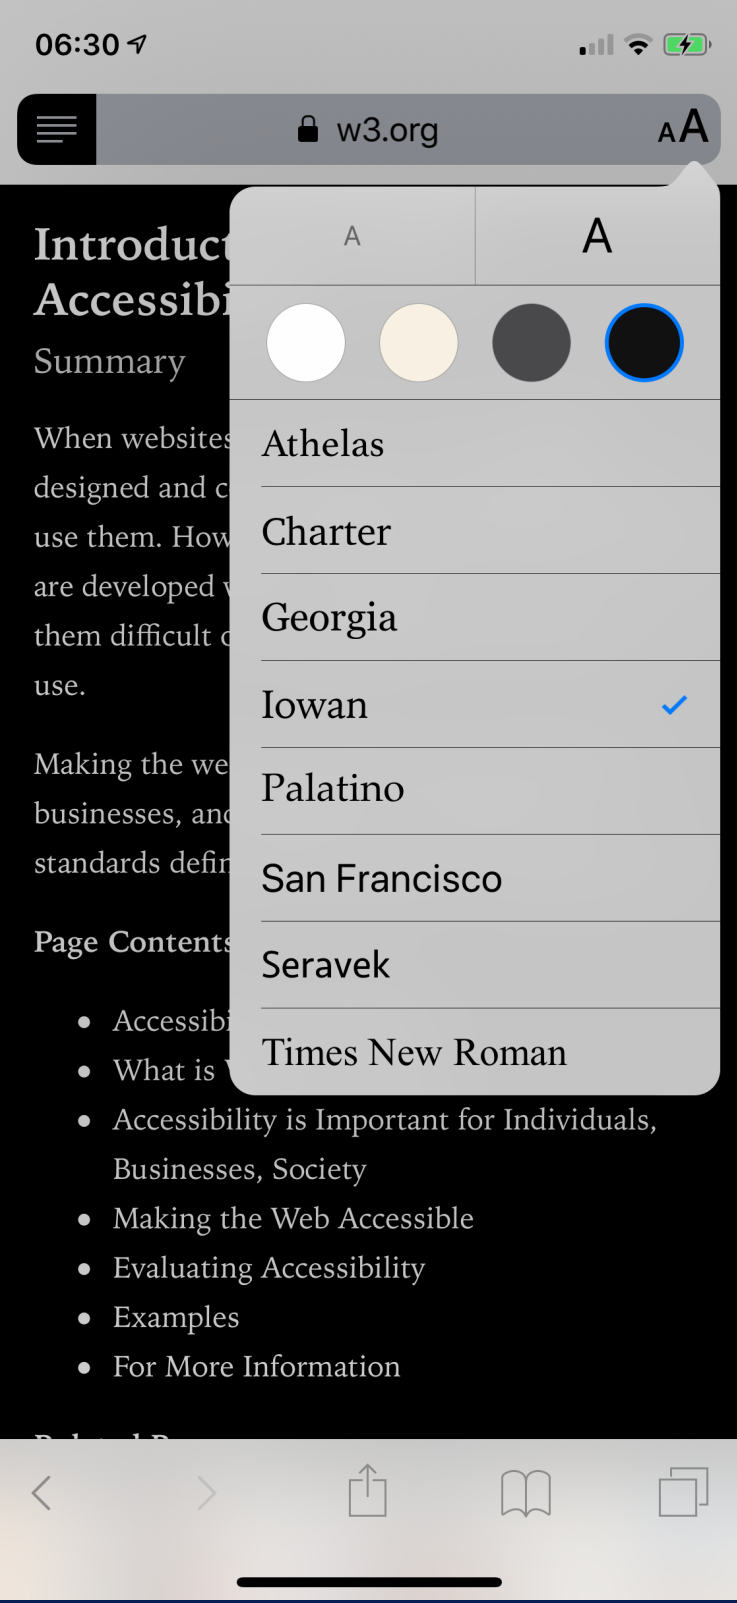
06:30

w3.org

AA

Introduct
Accessibi
Summary

When websites
designed and c
use them. How
are developed v
them difficult c
use.

Making the we
businesses, and
standards defir

Page Contents

- Accessibi
- What is V
- Accessibility is Important for Individuals, Businesses, Society
- Making the Web Accessible
- Evaluating Accessibility
- Examples
- For More Information

A

A

Athelas
Charter
Georgia
Iowan
Palatino
San Francisco
Seravek
Times New Roman